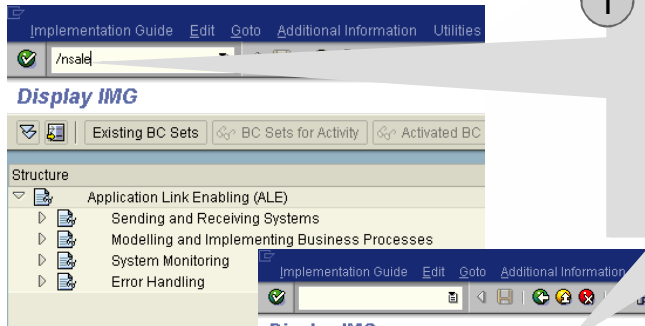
Implementation Guide Edit Goto Additional Information Utilities

/nsale

1

Display IMG

Existing BC Sets BC Sets for Activity Activated BC

Structure

Application Link Enabling (ALE)

Sending and Receiving Systems

Modelling and Implementing Business Processes

System Monitoring

Error Handling

Implementation Guide Edit Goto Additional Information

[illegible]